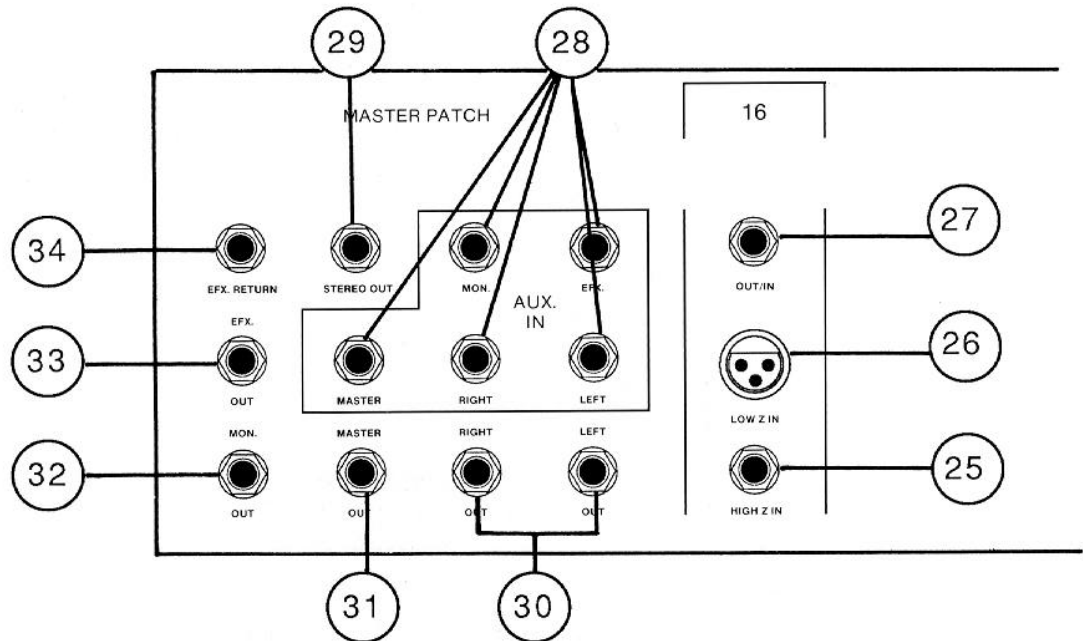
29

28

MASTER PATCH

16

34

EFX. RETURN

STEREO OUT

MON.

EFX.

AUX. IN

27

OUT/IN

EFX.

33

OUT

MASTER

RIGHT

LEFT

26

LOW Z IN

MON.

MASTER

RIGHT

LEFT

32

OUT

OUT

OUT

OUT

25

HIGH Z IN

31

30